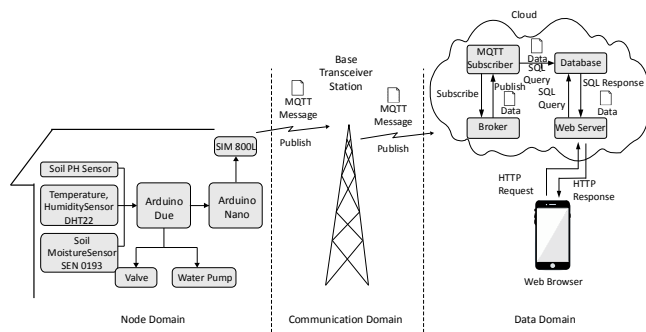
Cloud

MQTT Subscriber

Data SQL Query

Database

Subscribe

Publish

SQL Response

SQL Query

Data

Data

Broker

Web Server

Base Transceiver Station

MQTT Message

Publish

MQTT Message

Publish

SIM 800L

Soil PH Sensor

Temperature, HumiditySensor DHT22

Arduino Due

Arduino Nano

Soil MoistureSensor SEN 0193

Valve

Water Pump

HTTP Request

HTTP Response

Web Browser

Node Domain

Communication Domain

Data Domain